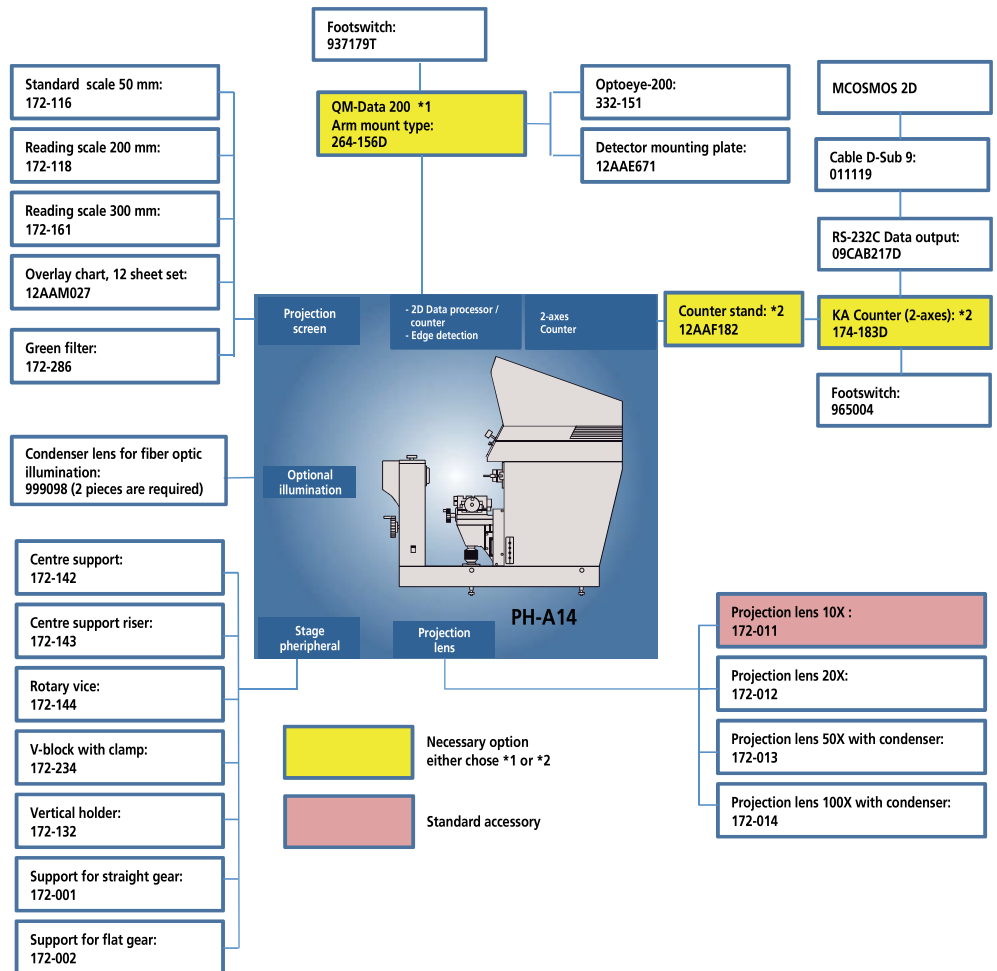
Footswitch:
937179T

Standard scale 50 mm:
172-116

Reading scale 200 mm:
172-118

Reading scale 300 mm:
172-161

Overlay chart, 12 sheet set:
12AAM027

Green filter:
172-286

QM-Data 200 *1
Arm mount type:
264-156D

Optoeye-200:
332-151

Detector mounting plate:
12AAE671

MCOSMOS 2D

Cable D-Sub 9:
011119

RS-232C Data output:
09CAB217D

Projection screen

- 2D Data processor / counter
- Edge detection

2-axes Counter

Counter stand: *2
12AAF182

KA Counter (2-axes): *2
174-183D

Footswitch:
965004

Condenser lens for fiber optic illumination:
999098 (2 pieces are required)

Optional illumination

Centre support:
172-142

Centre support riser:
172-143

Rotary vice:
172-144

V-block with clamp:
172-234

Vertical holder:
172-132

Support for straight gear:
172-001

Support for flat gear:
172-002

Stage pheripheral

Projection lens

PH-A14

Projection lens 10X :
172-011

Projection lens 20X:
172-012

Projection lens 50X with condenser:
172-013

Projection lens 100X with condenser:
172-014

Necessary option
either chose *1 or *2

Standard accessory